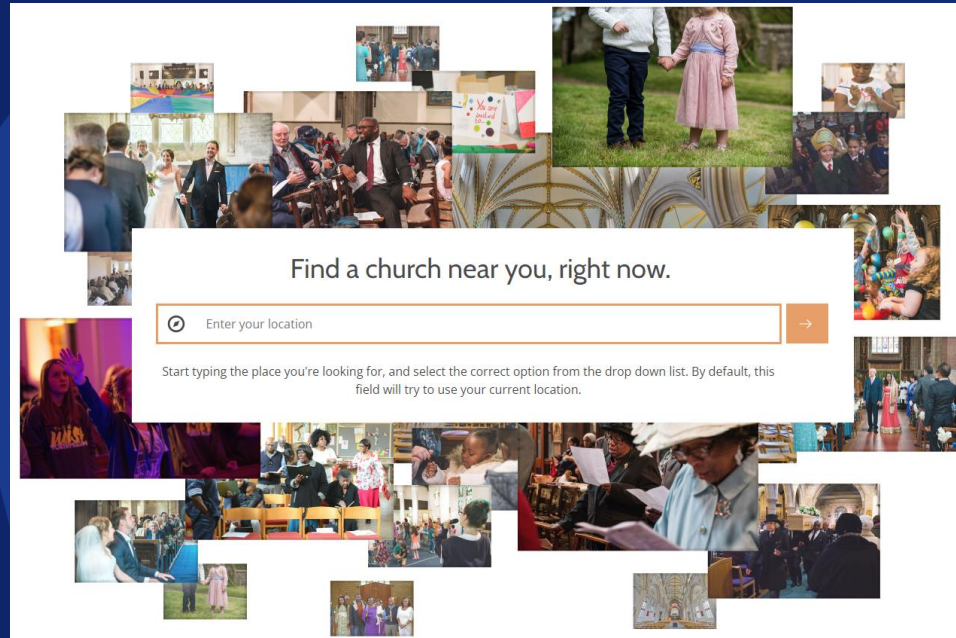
Find a church near you, right now.

Enter your location

Start typing the place you're looking for, and select the correct option from the drop down list. By default, this field will try to use your current location.